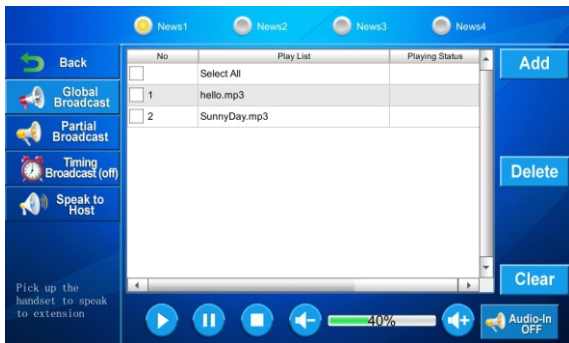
News1 News2 News3 News4

Back

Global Broadcast

Partial Broadcast

Timing Broadcast (off)

Speak to Host

Pick up the handset to speak to extension

| No | Play List | Playing Status |
|---|---|---|
| | Select All | |
| 1 | hello.mp3 | |
| 2 | SunnyDay.mp3 | |

Add

Delete

Clear

40%

Audio-In OFF